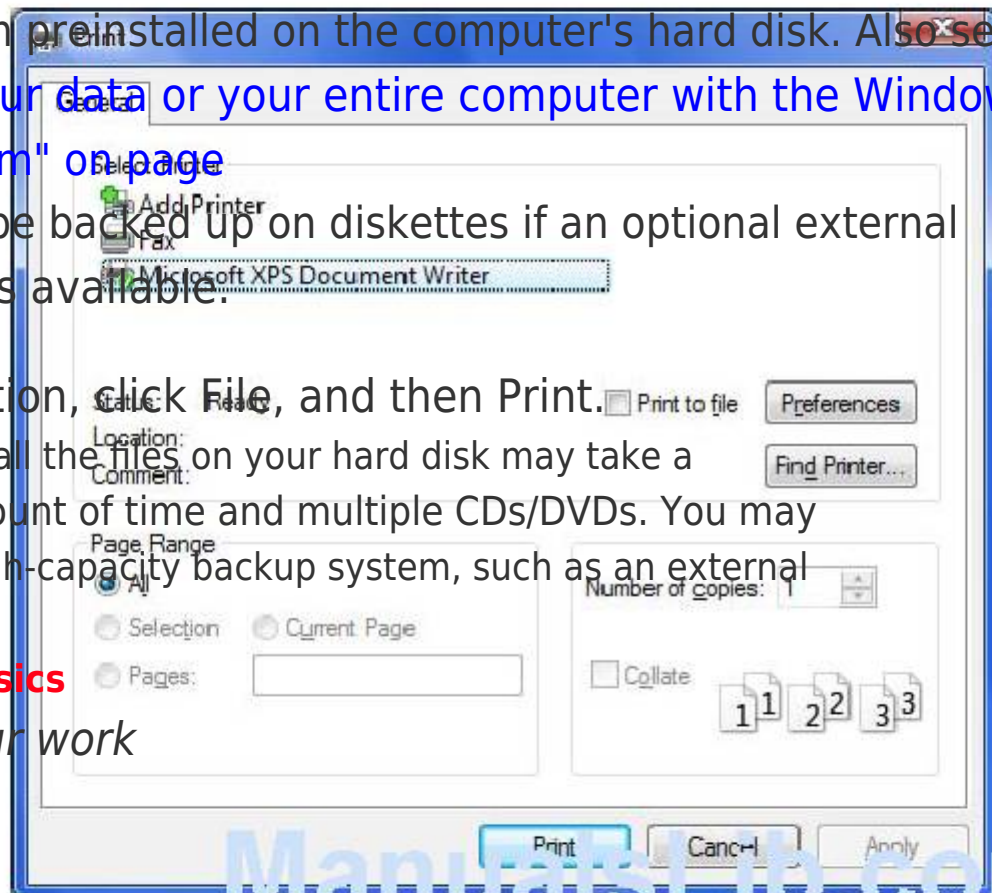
n preinstalled on the computer's hard disk. Also se
ur data or your entire computer with the Windov
m" on page
be backed up on diskettes if an optional external
s available.

tion, click File, and then Print.
all the files on your hard disk may take a
ount of time and multiple CDs/DVDs. You may
h-capacity backup system, such as an external

sics
ur work

Print
General
Select Printer
Add Printer
Fax
Microsoft XPS Document Writer
Status: Ready
Location:
Comment:
Print to file
Preferences
Find Printer...
Page Range
All
Selection
Current Page
Pages:
Number of copies: 1
Collate
1 1 2 2 3 3
Print
Cancel
Apply
ManualsLib.com